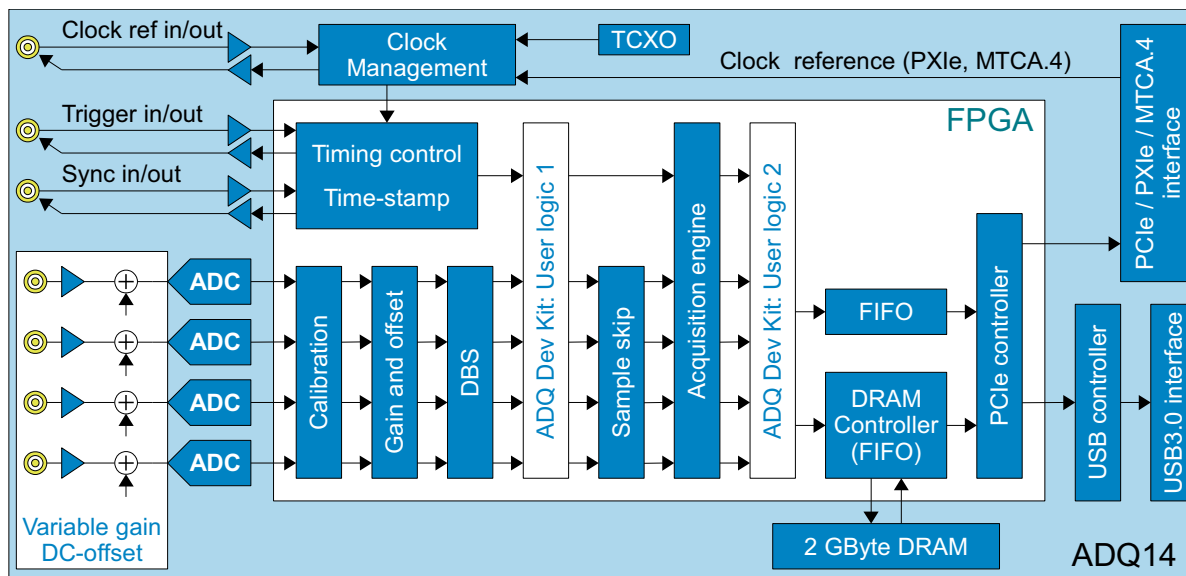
Clock ref in/out

Clock Management

TCXO

Clock reference (PXIe, MTCA.4)

PCIe / PXIe / MTCA.4 interface

Trigger in/out

FPGA

Timing control

Time-stamp

Sync in/out

ADQ Dev Kit: User logic 1

Acquisition engine

ADQ Dev Kit: User logic 2

ADC

ADC

ADC

ADC

Calibration

Gain and offset

DBS

Sample skip

FIFO

PCIe controller

USB controller

USB3.0 interface

DRAM Controller (FIFO)

Variable gain DC-offset

2 GByte DRAM

ADQ14